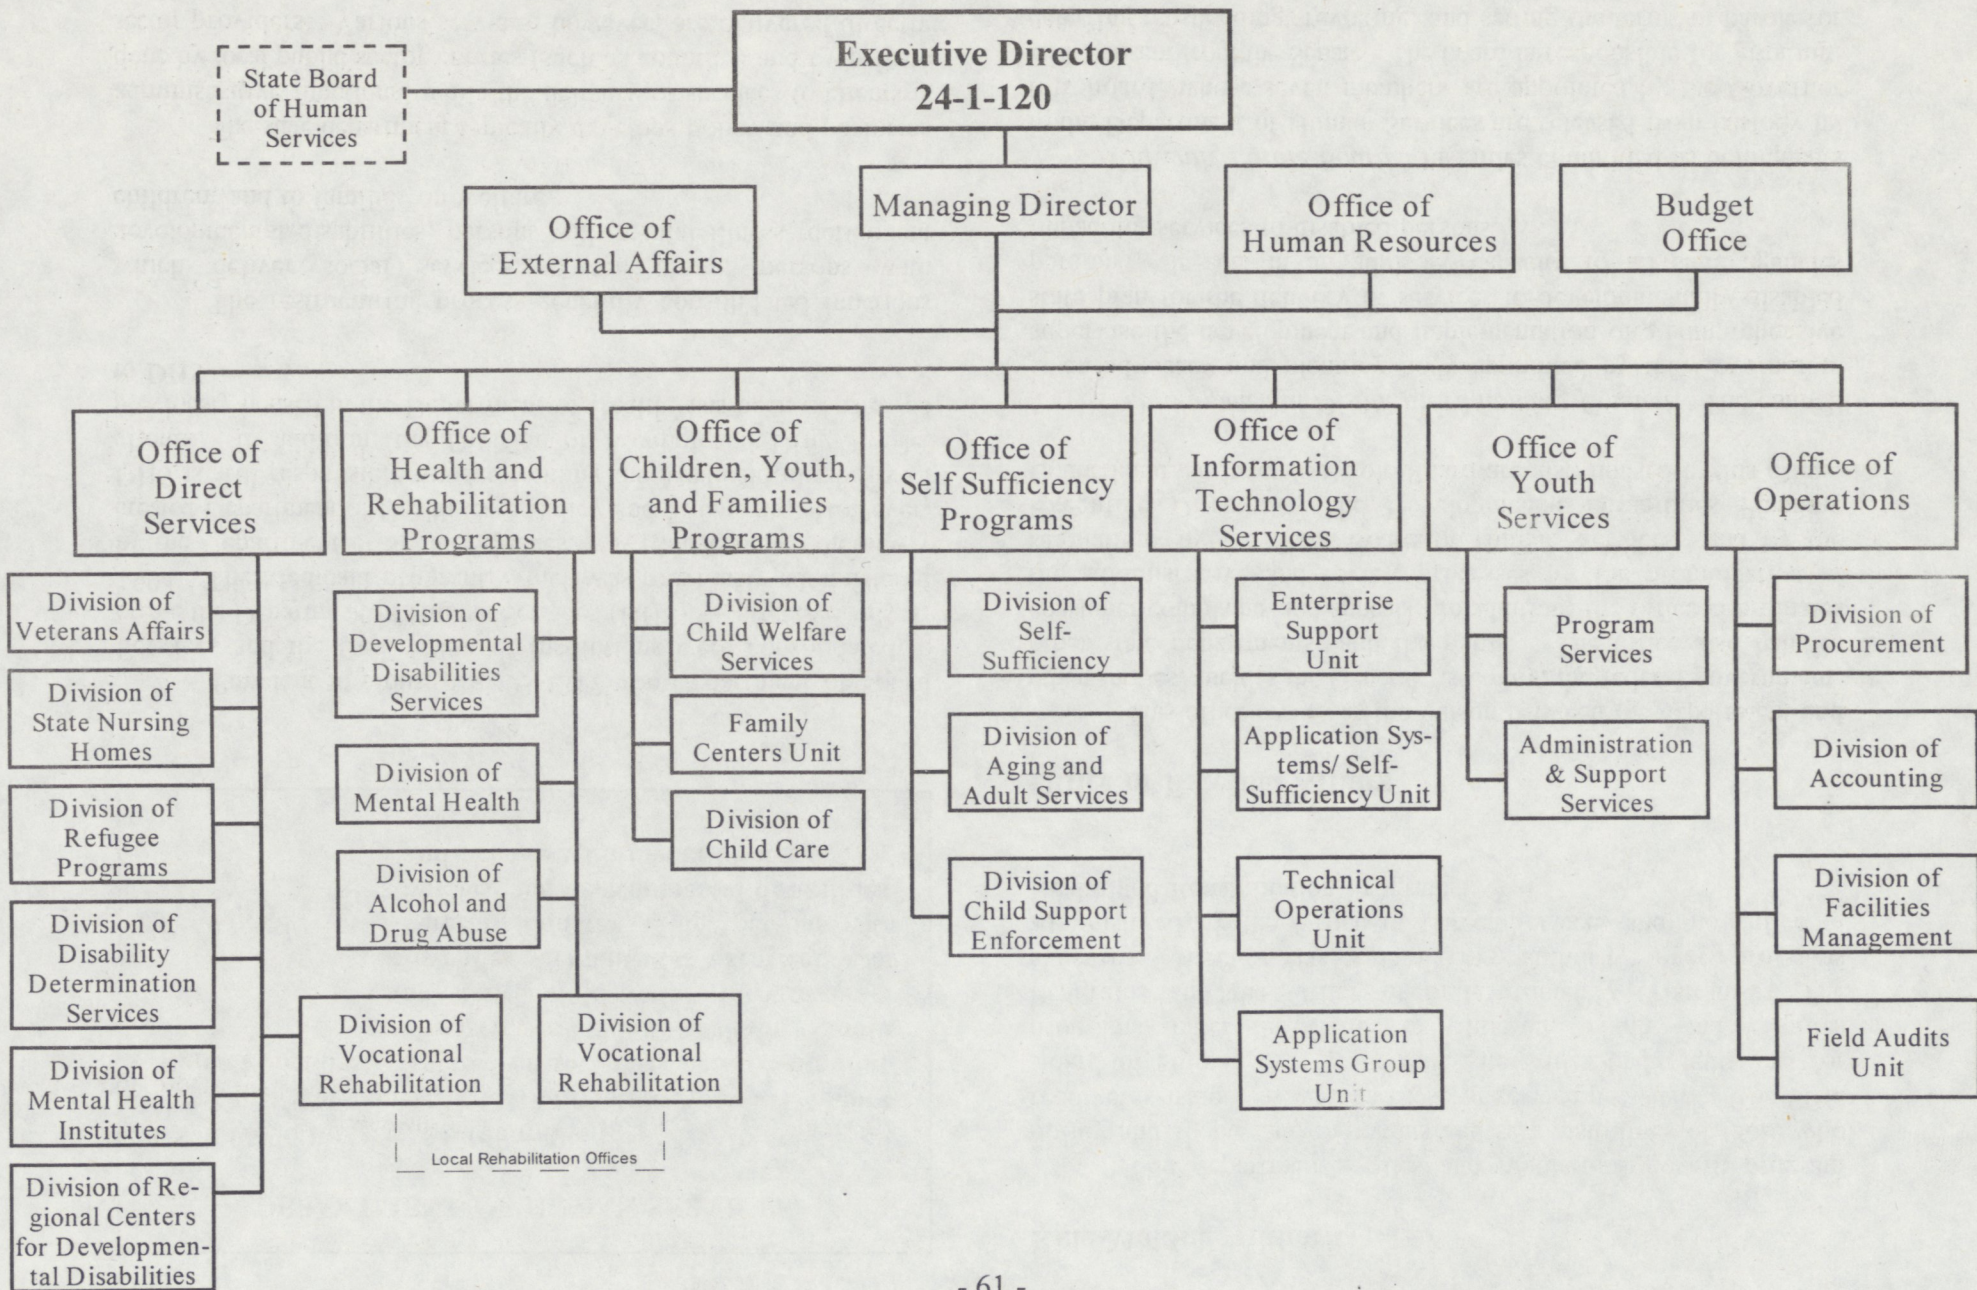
State Board of Human Services

Executive Director 24-1-120

Office of External Affairs

Managing Director

Office of Human Resources

Budget Office

Office of Direct Services

Division of Veterans Affairs

Division of State Nursing Homes

Division of Refugee Programs

Division of Disability Determination Services

Division of Mental Health Institutes

Division of Regional Centers for Developmental Disabilities

Division of Vocational Rehabilitation

Office of Health and Rehabilitation Programs

Division of Developmental Disabilities Services

Division of Mental Health

Division of Alcohol and Drug Abuse

Division of Vocational Rehabilitation

Local Rehabilitation Offices

Office of Children, Youth, and Families Programs

Division of Child Welfare Services

Family Centers Unit

Division of Child Care

Office of Self Sufficiency Programs

Division of Self-Sufficiency

Division of Aging and Adult Services

Division of Child Support Enforcement

Office of Information Technology Services

Enterprise Support Unit

Application Systems/ Self-Sufficiency Unit

Technical Operations Unit

Application Systems Group Unit

Office of Youth Services

Program Services

Administration & Support Services

Office of Operations

Division of Procurement

Division of Accounting

Division of Facilities Management

Field Audits Unit

- 61 -